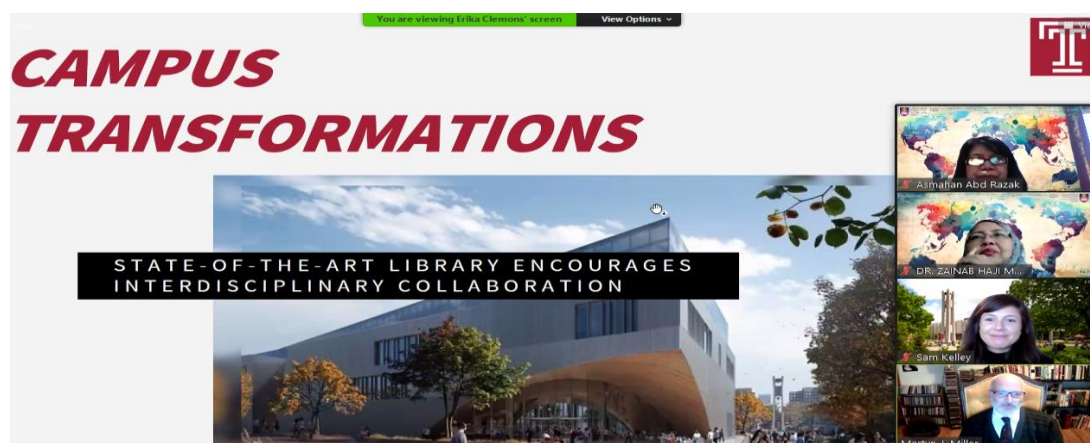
You are viewing Erika Clemons' screen
View Options

CAMPUS TRANSFORMATIONS

STATE-OF-THE-ART LIBRARY ENCOURAGES INTERDISCIPLINARY COLLABORATION

Asmahan Abd Razak
DR. ZAINAB HAJI M...
Sam Kelley
Martyn J. Miller